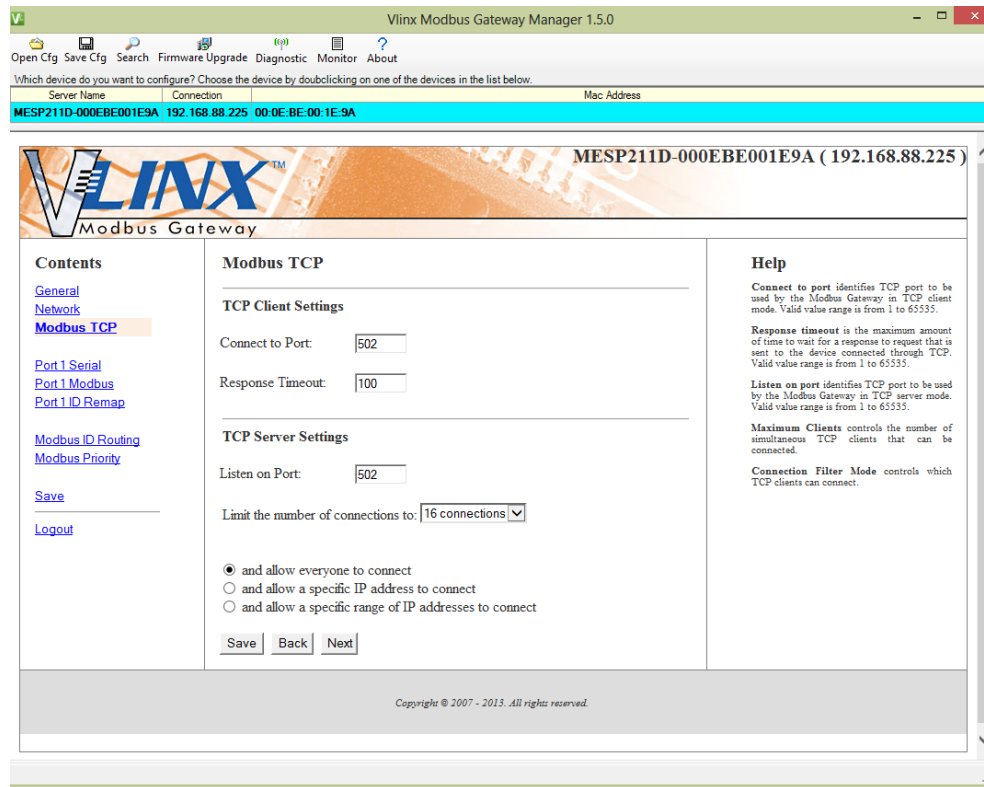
Vlinx Modbus Gateway Manager 1.5.0

Open Cfg Save Cfg Search Firmware Upgrade Diagnostic Monitor About

Which device do you want to configure? Choose the device by doubclicking on one of the devices in the list below.

| Server Name | Connection | Mac Address |
|---|---|---|
| MESP211D-000EBE001E9A | 192.168.88.225 | 00:0E:BE:00:1E:9A |

VLINX™ Modbus Gateway

MESP211D-000EBE001E9A ( 192.168.88.225 )

Contents

General
Network
Modbus TCP

Port 1 Serial
Port 1 Modbus
Port 1 ID Remap

Modbus ID Routing
Modbus Priority

Save

Logout

Modbus TCP

TCP Client Settings

Connect to Port: 502

Response Timeout: 100

TCP Server Settings

Listen on Port: 502

Limit the number of connections to: 16 connections

and allow everyone to connect
and allow a specific IP address to connect
and allow a specific range of IP addresses to connect

Save Back Next

Help

Connect to port identifies TCP port to be used by the Modbus Gateway in TCP client mode. Valid value range is from 1 to 65535.

Response timeout is the maximum amount of time to wait for a response to request that is sent to the device connected through TCP. Valid value range is from 1 to 65535.

Listen on port identifies TCP port to be used by the Modbus Gateway in TCP server mode. Valid value range is from 1 to 65535.

Maximum Clients controls the number of simultaneous TCP clients that can be connected.

Connection Filter Mode controls which TCP clients can connect.

Copyright © 2007 - 2013. All rights reserved.